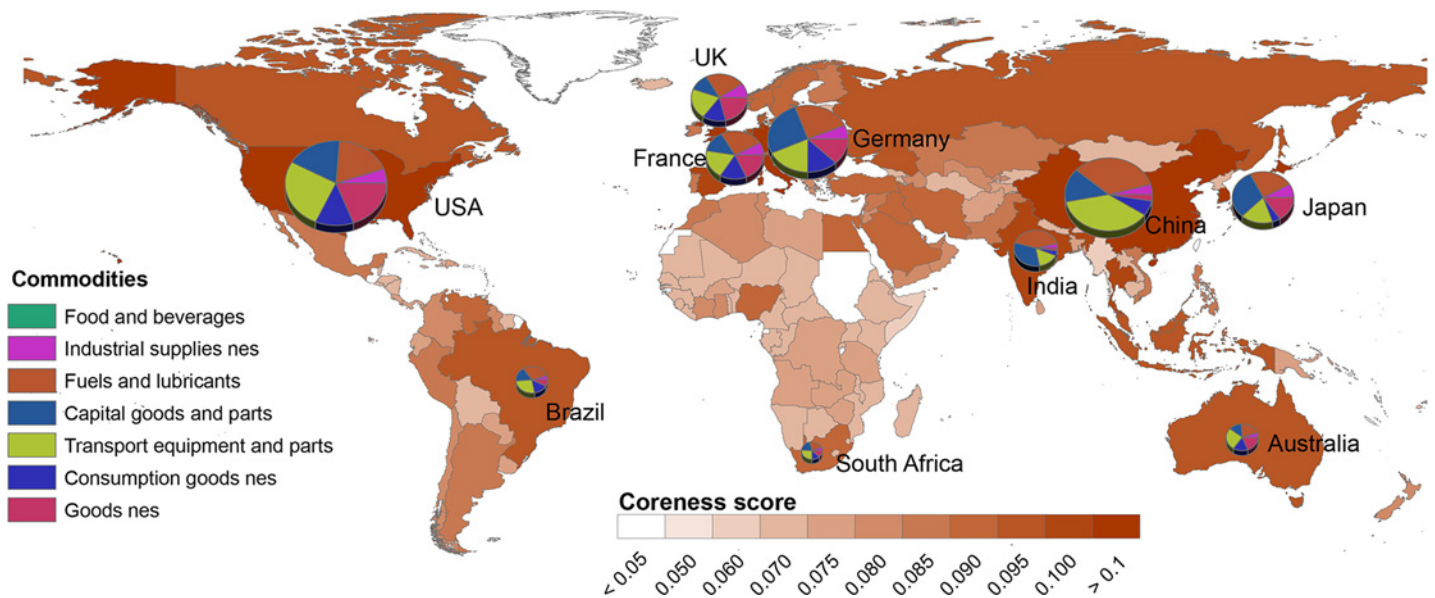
UK
France
Germany
USA
China
Japan
India
Brazil
South Africa
Australia

Commodities
Food and beverages
Industrial supplies nes
Fuels and lubricants
Capital goods and parts
Transport equipment and parts
Consumption goods nes
Goods nes

Coreness score
< 0.05
0.050
0.060
0.070
0.075
0.080
0.085
0.090
0.095
0.100
> 0.1